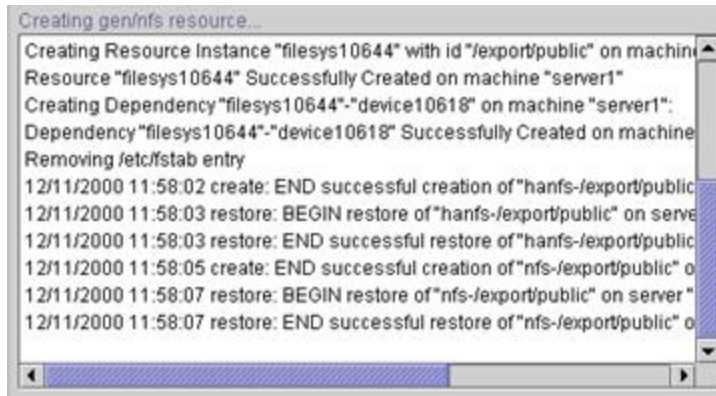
Creating gen/nfs resource...

Creating Resource Instance "filesys10644" with id "/export/public" on machin
Resource "filesys10644" Successfully Created on machine "server1"
Creating Dependency "filesys10644"-"device10618" on machine "server1":
Dependency "filesys10644"-"device10618" Successfully Created on machine
Removing /etc/fstab entry
12/11/2000 11:58:02 create: END successful creation of "hanfs-/export/public
12/11/2000 11:58:03 restore: BEGIN restore of "hanfs-/export/public" on serve
12/11/2000 11:58:03 restore: END successful restore of "hanfs-/export/public
12/11/2000 11:58:05 create: END successful creation of "nfs-/export/public" o
12/11/2000 11:58:07 restore: BEGIN restore of "nfs-/export/public" on server "
12/11/2000 11:58:07 restore: END successful restore of "nfs-/export/public" o